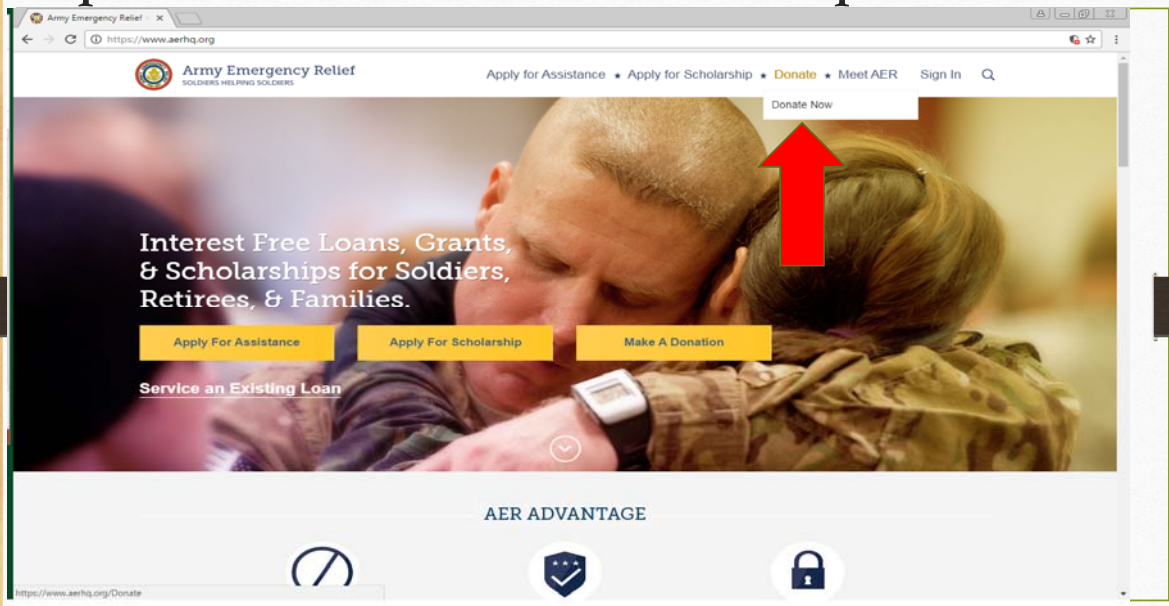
Army Emergency Relief ×

https://www.aerhq.org

Army Emergency Relief
SOLDIERS HELPING SOLDIERS

Apply for Assistance ★ Apply for Scholarship ★ Donate ★ Meet AER Sign In

Donate Now

Interest Free Loans, Grants, & Scholarships for Soldiers, Retirees, & Families.

Apply For Assistance

Apply For Scholarship

Make A Donation

Service an Existing Loan

AER ADVANTAGE

https://www.aerhq.org/Donate